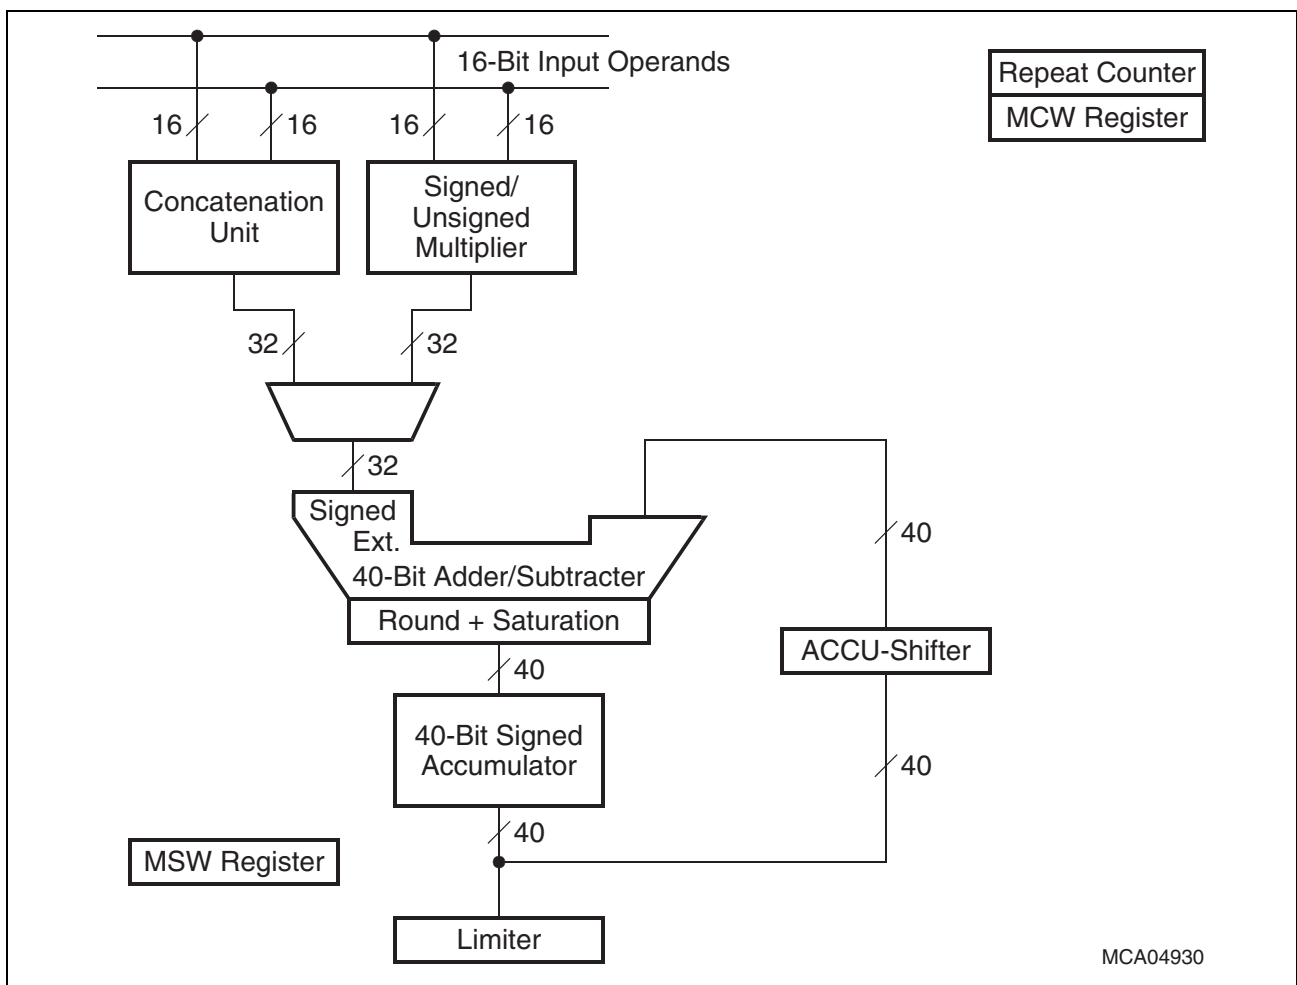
16-Bit Input Operands

Repeat Counter
MCW Register

16 16 16 16

Concatenation Unit

Signed/ Unsigned Multiplier

32 32

32

Signed Ext.
40-Bit Adder/Subtracter
Round + Saturation

40

40

40-Bit Signed Accumulator

ACCU-Shifter

40

40

MSW Register

Limiter

MCA04930